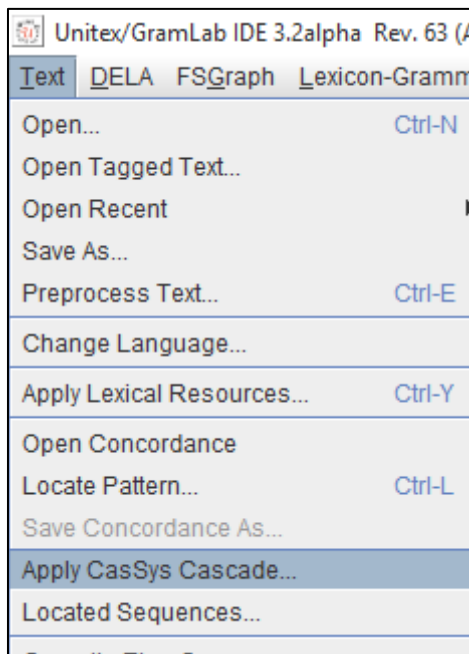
Unitex/GramLab IDE 3.2alpha Rev. 63 (A

Text DELA FSGraph Lexicon-Gramm

Open... Ctrl-N
Open Tagged Text...
Open Recent
Save As...
Preprocess Text... Ctrl-E
Change Language...
Apply Lexical Resources... Ctrl-Y
Open Concordance
Locate Pattern... Ctrl-L
Save Concordance As...
Apply CasSys Cascade...
Located Sequences...
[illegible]